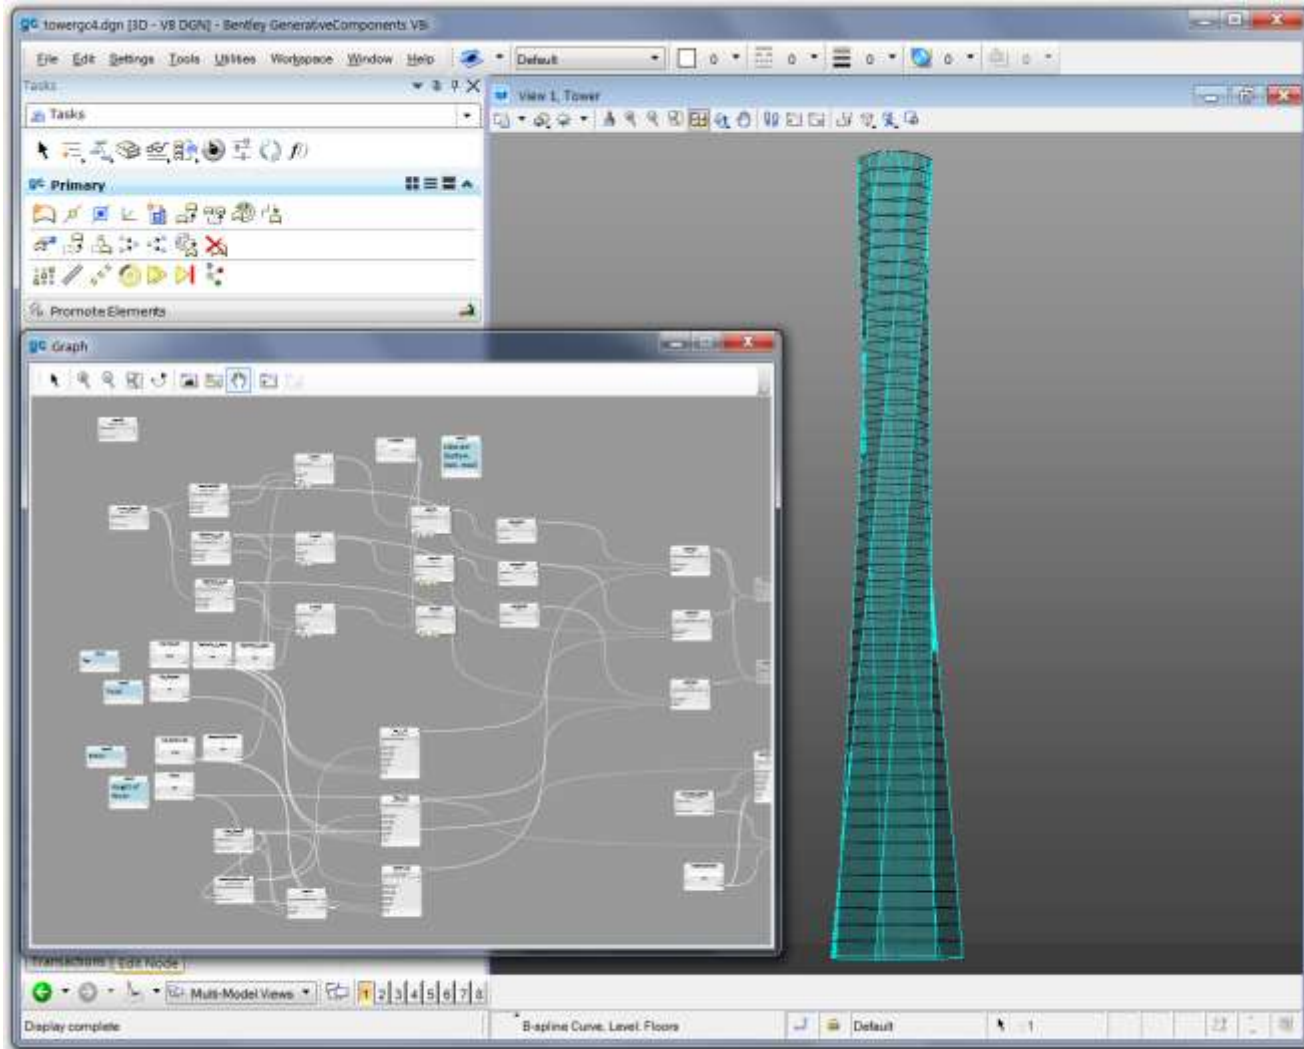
towergc4.dgn [3D - V8 DGN] - Bentley GenerativeComponents V8i

File Edit Settings Tools Utilities Workspace Window Help

Default

0 0 0 0 0

Tasks

Tasks

Primary

Promote Elements

Graph

View 1, Tower

Transactions Edit Node

Multi-Model Views

1 2 3 4 5 6 7 8

Display complete

B-spline Curve, Level: Floors

Default

1